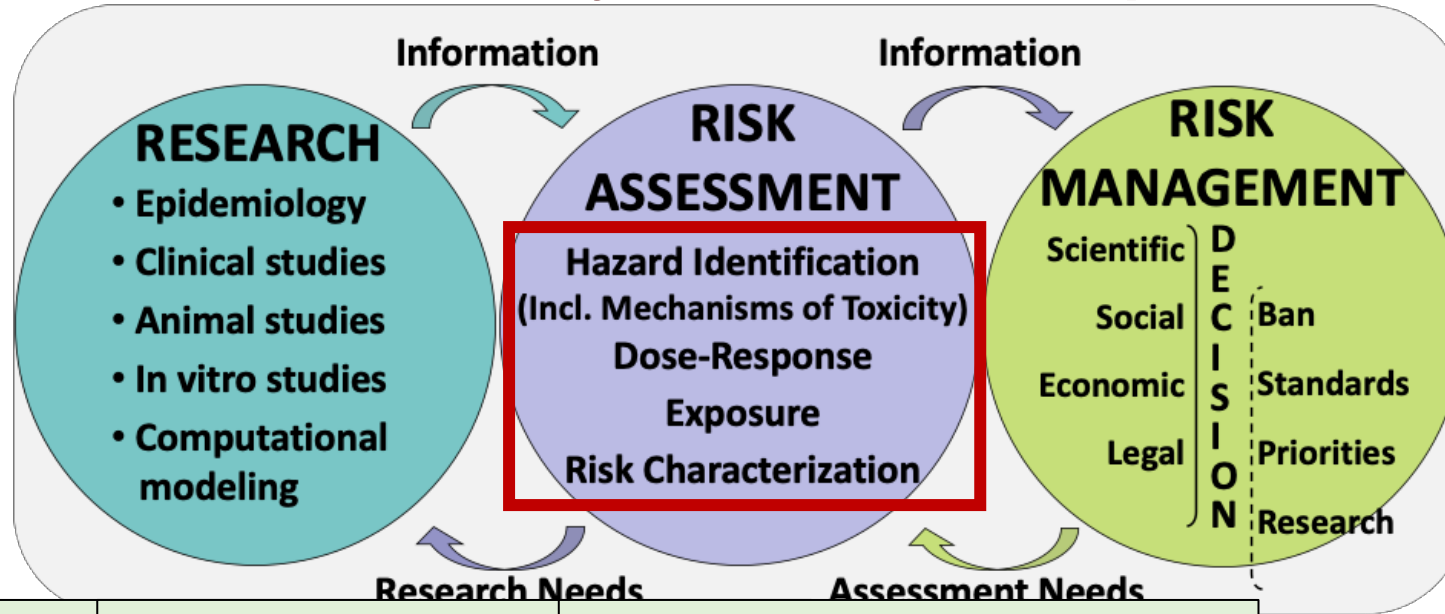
Information

Information

RESEARCH
• Epidemiology
• Clinical studies
• Animal studies
• In vitro studies
• Computational modeling

RISK ASSESSMENT
Hazard Identification
(Incl. Mechanisms of Toxicity)
Dose-Response
Exposure
Risk Characterization

RISK MANAGEMENT
Scientific
Social
Economic
Legal
DECISION
Ban
Standards
Priorities
Research

Research Needs

Assessment Needs